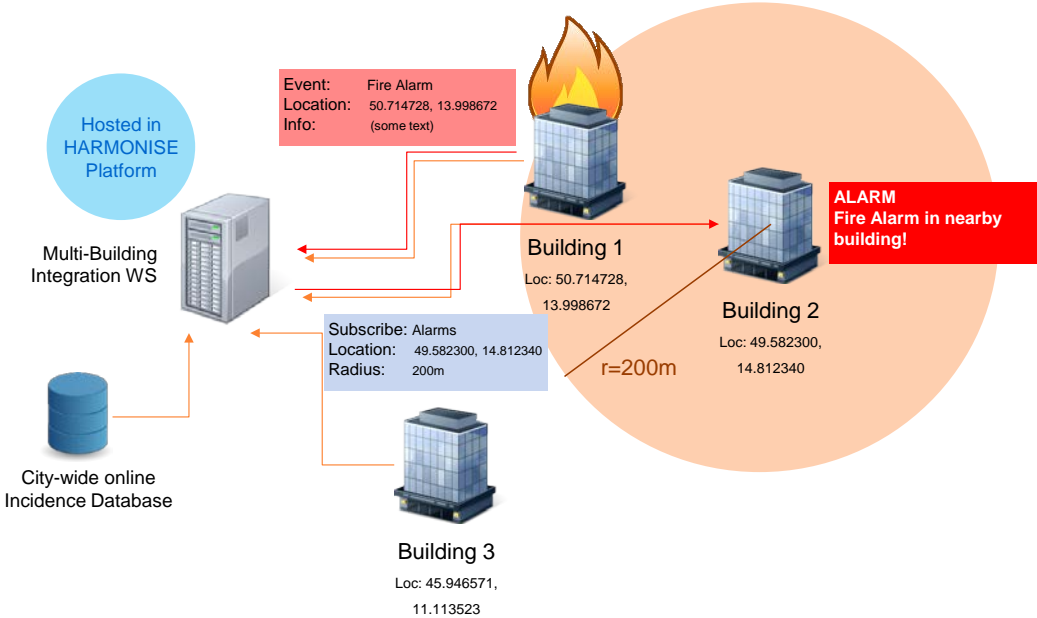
Hosted in HARMONISE Platform

Event: Fire Alarm
Location: 50.714728, 13.998672
Info: (some text)

ALARM
Fire Alarm in nearby building!

Multi-Building Integration WS

Building 1
Loc: 50.714728, 13.998672

Building 2
Loc: 49.582300, 14.812340

Subscribe: Alarms
Location: 49.582300, 14.812340
Radius: 200m

r=200m

City-wide online Incidence Database

Building 3
Loc: 45.946571, 11.113523